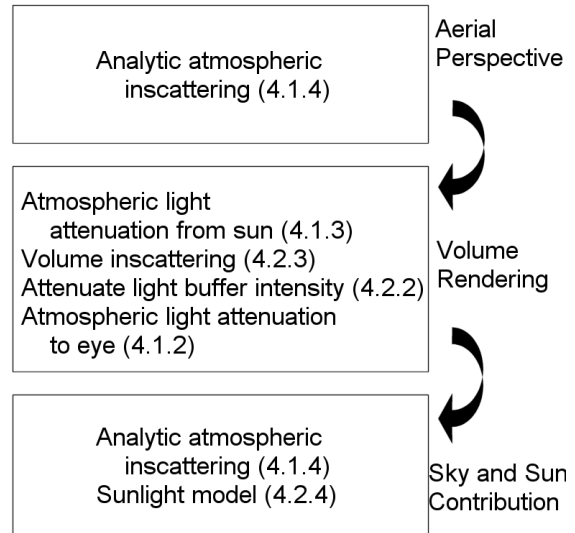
Analytic atmospheric inscattering (4.1.4)

Aerial Perspective

Atmospheric light attenuation from sun (4.1.3)
Volume inscattering (4.2.3)
Attenuate light buffer intensity (4.2.2)
Atmospheric light attenuation to eye (4.1.2)

Volume Rendering

Analytic atmospheric inscattering (4.1.4)
Sunlight model (4.2.4)

Sky and Sun Contribution